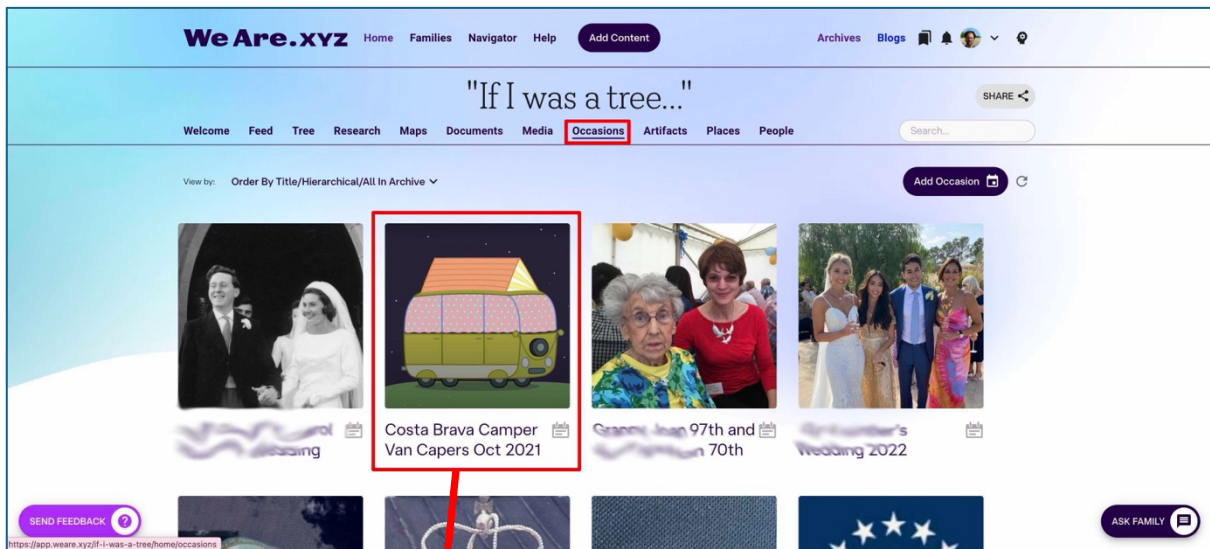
WeAre.xyz Home Families Navigator Help Add Content

Archives Blogs

"If I was a tree..."

SHARE

Welcome Feed Tree Research Maps Documents Media Occasions Artifacts Places People

Search...

View by: Order By Title/Hierarchical/All In Archive

Add Occasion

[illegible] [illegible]rol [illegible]ssing

Costa Brava Camper Van Capers Oct 2021

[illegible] 97th and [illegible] 70th

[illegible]'s Wedding 2022

SEND FEEDBACK

https://app.weare.xyz/if-i-was-a-tree/home/occasions

ASK FAMILY